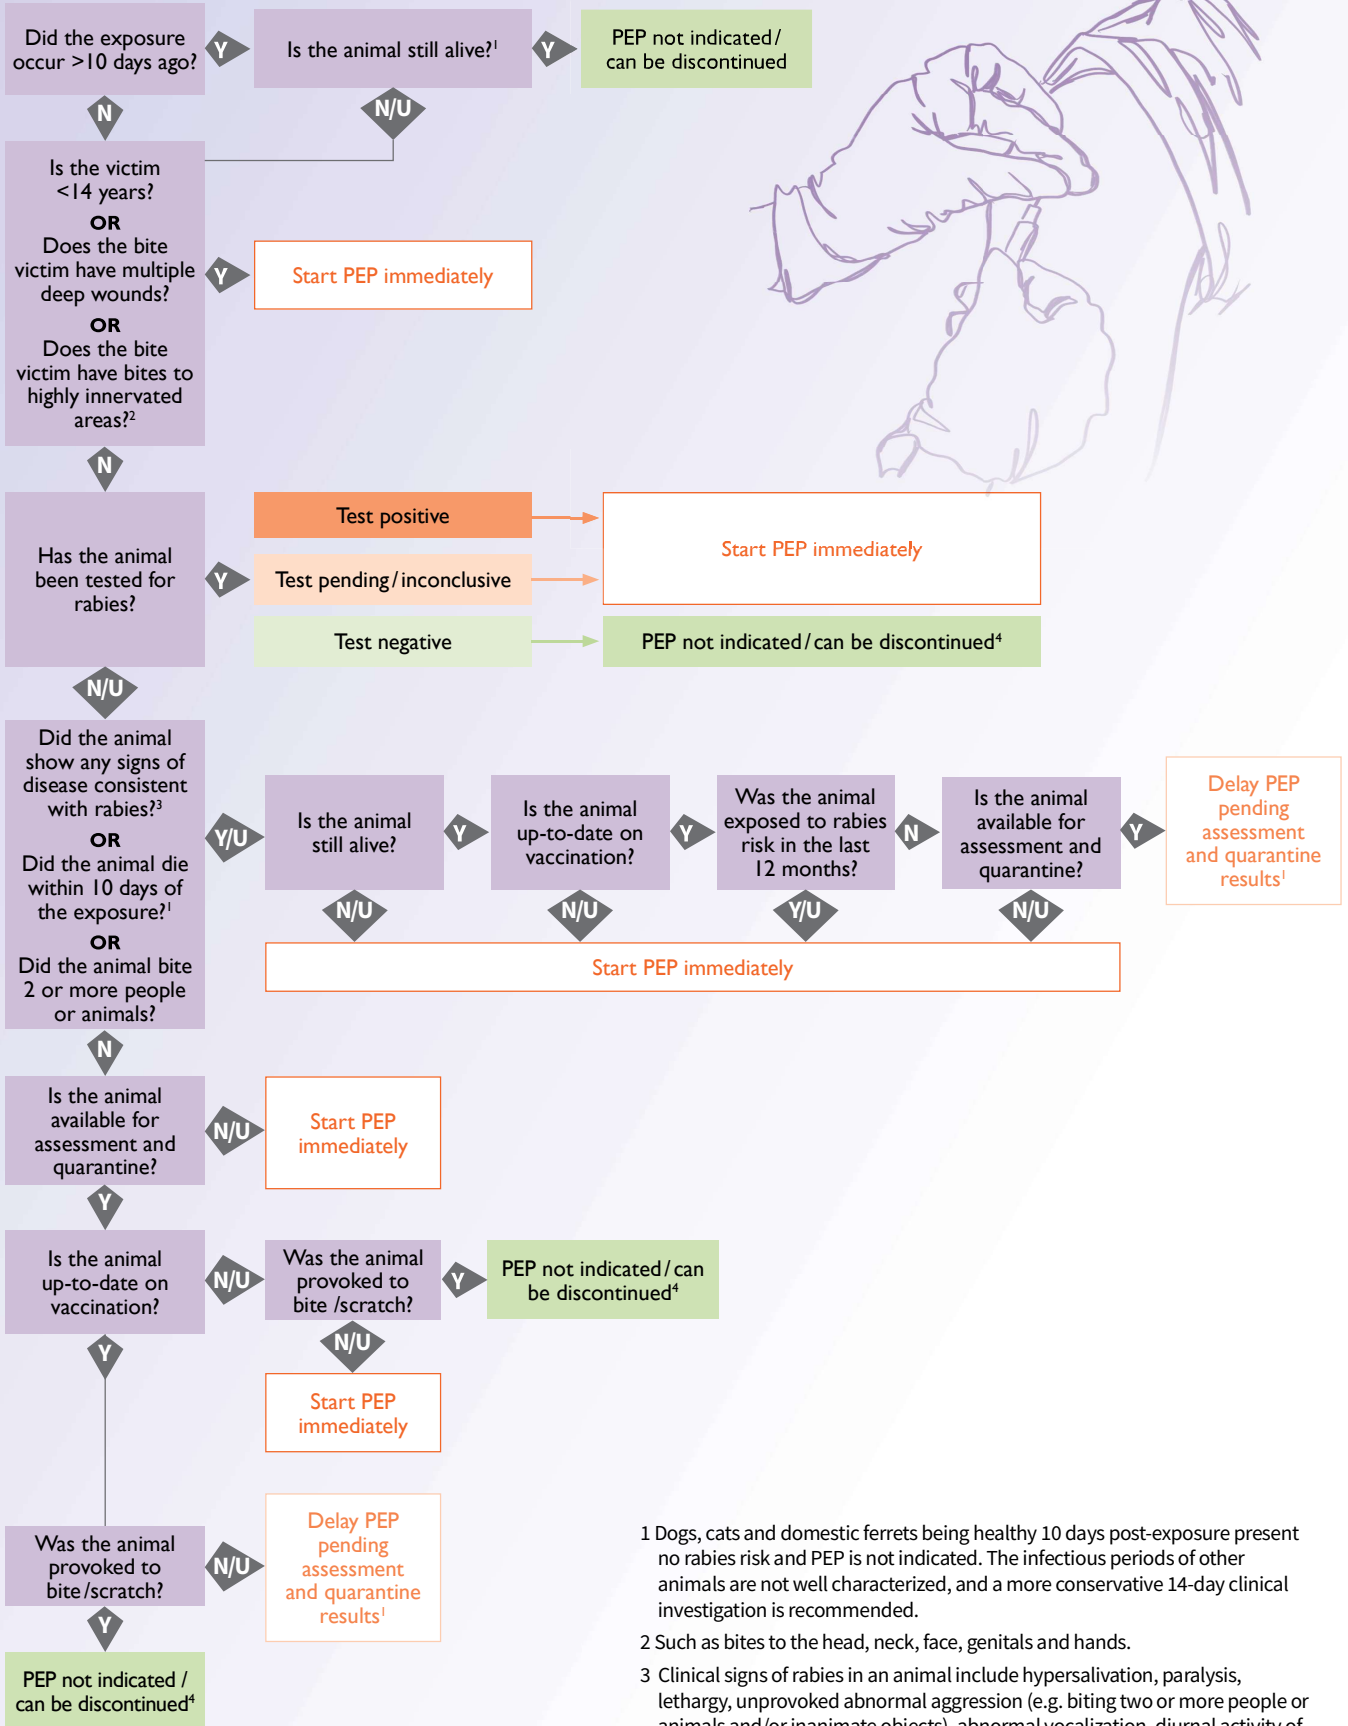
Did the exposure occur >10 days ago?

Y

Is the animal still alive?$^1$

Y

PEP not indicated / can be discontinued

N/U

N

Is the victim <14 years?
OR
Does the bite victim have multiple deep wounds?
OR
Does the bite victim have bites to highly innervated areas?$^2$

Y

Start PEP immediately

N

Has the animal been tested for rabies?

Y

Test positive

Test pending / inconclusive

Test negative

Start PEP immediately

PEP not indicated / can be discontinued$^4$

N/U

Did the animal show any signs of disease consistent with rabies?$^3$
OR
Did the animal die within 10 days of the exposure?$^1$
OR
Did the animal bite 2 or more people or animals?

Y/U

Is the animal still alive?

Y

Is the animal up-to-date on vaccination?

Y

Was the animal exposed to rabies risk in the last 12 months?

N

Is the animal available for assessment and quarantine?

Y

Delay PEP pending assessment and quarantine results$^1$

N/U

N/U

Y/U

N/U

Start PEP immediately

N

Is the animal available for assessment and quarantine?

N/U

Start PEP immediately

Y

Is the animal up-to-date on vaccination?

N/U

Was the animal provoked to bite /scratch?

Y

PEP not indicated / can be discontinued$^4$

N/U

Start PEP immediately

Y

Was the animal provoked to bite /scratch?

N/U

Delay PEP pending assessment and quarantine results$^1$

Y

PEP not indicated / can be discontinued$^4$

1 Dogs, cats and domestic ferrets being healthy 10 days post-exposure present no rabies risk and PEP is not indicated. The infectious periods of other animals are not well characterized, and a more conservative 14-day clinical investigation is recommended.

2 Such as bites to the head, neck, face, genitals and hands.

3 Clinical signs of rabies in an animal include hypersalivation, paralysis, lethargy, unprovoked abnormal aggression (e.g. biting two or more people or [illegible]